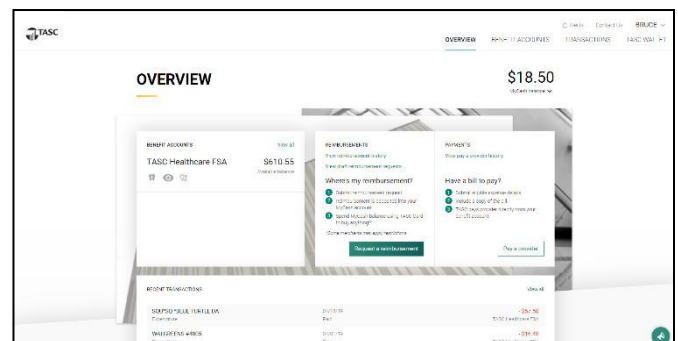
TASC

Alerts Contact Us BRUCE

OVERVIEW BENEFIT ACCOUNTS TRANSACTIONS TASC WALLET

OVERVIEW

$18.50

MyCash balance

BENEFIT ACCOUNTS View all

TASC Healthcare FSA $610.55

Available balance

REIMBURSEMENTS

View reimbursement history

View draft reimbursement requests

Where's my reimbursement?

1 Submit a reimbursement request

2 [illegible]

3 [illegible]

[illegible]

Request a reimbursement

PAYMENTS

View pay a provider history

Have a bill to pay?

1 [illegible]

2 Include a copy of the bill

3 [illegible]

Pay a provider

RECENT TRANSACTIONS View all

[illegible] -$92.50

WALGREENS #4808 -$16.49